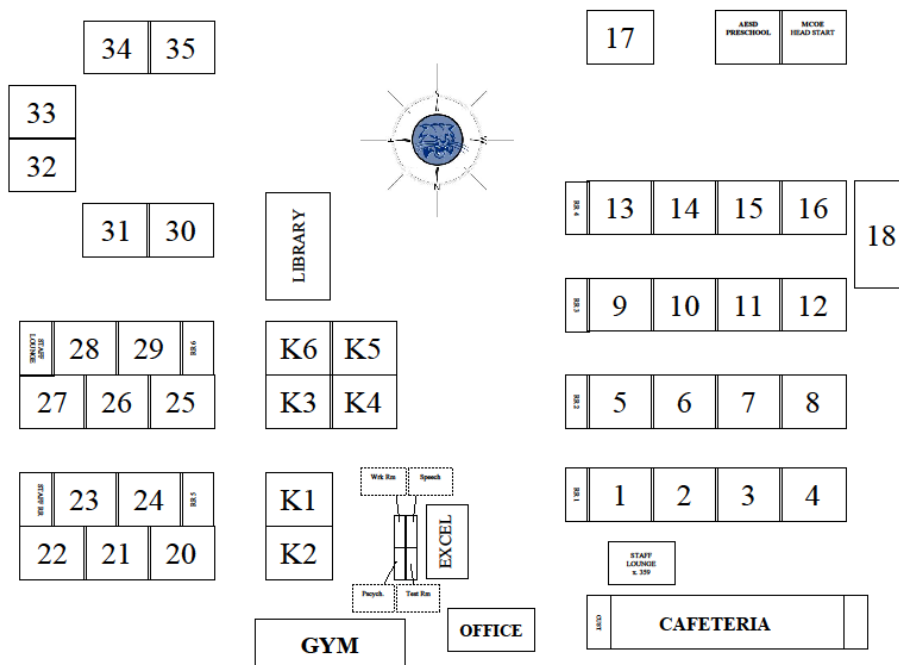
34 35

33

32

31 30

17

AESD PRESCHOOL

MCOE HEAD START

LIBRARY

RR 4 13 14 15 16

18

RR 3 9 10 11 12

STAFF LOUNGE 28 29 RR 6

27 26 25

K6 K5

K3 K4

RR 2 5 6 7 8

STAFF RR 23 24 RR 5

22 21 20

K1

K2

Wrk Rm

Speech

EXCEL

Psych.

Test Rm

RR 1 1 2 3 4

STAFF LOUNGE x. 359

CUST

CAFETERIA

GYM

OFFICE